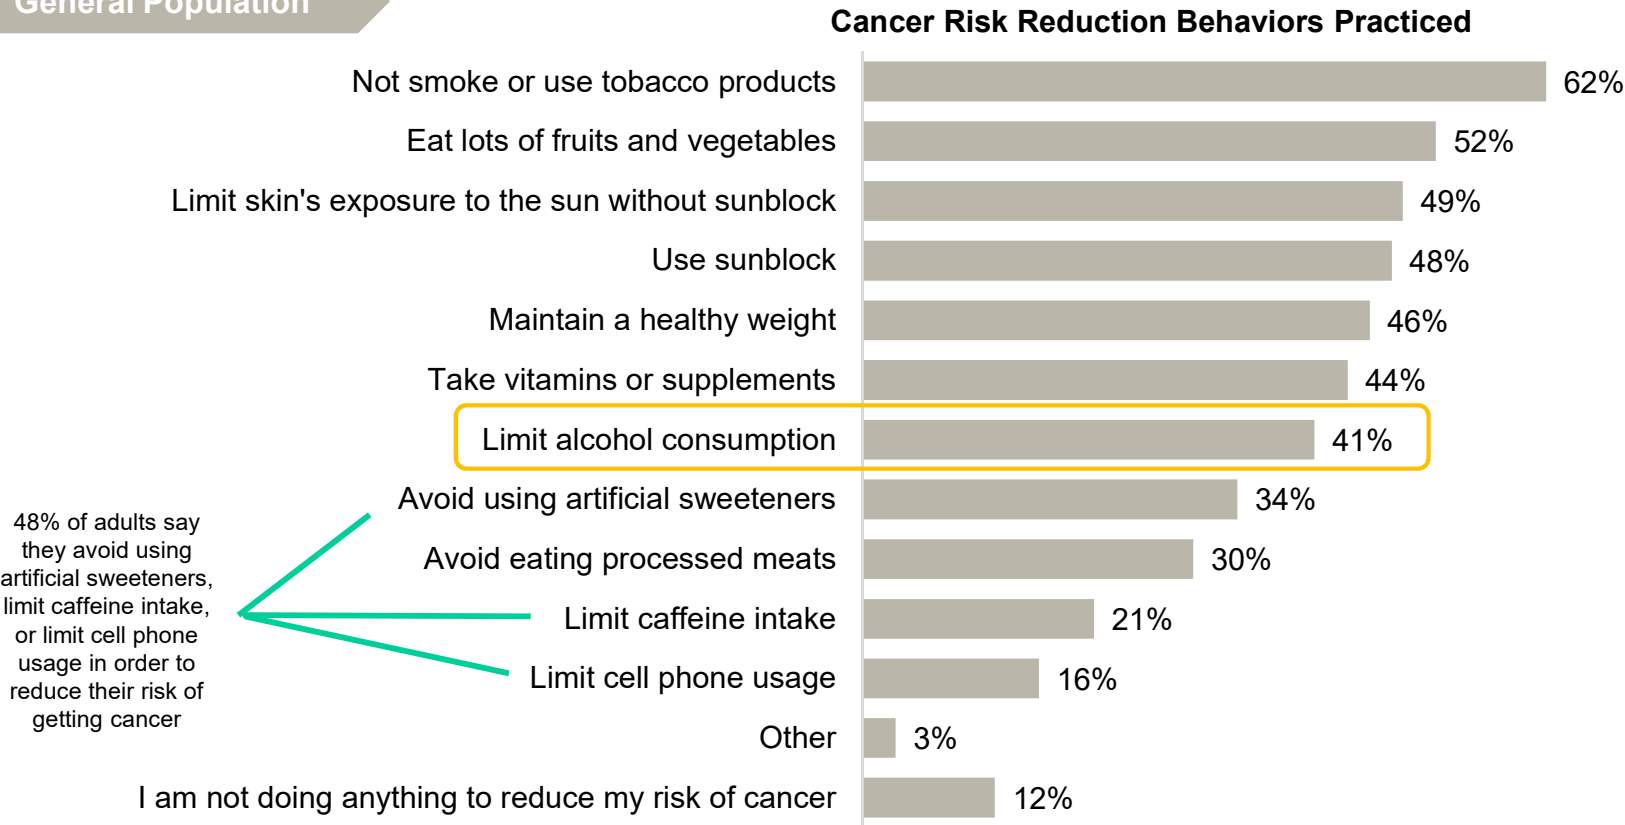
General Population

Cancer Risk Reduction Behaviors Practiced

Not smoke or use tobacco products 62%
Eat lots of fruits and vegetables 52%
Limit skin's exposure to the sun without sunblock 49%
Use sunblock 48%
Maintain a healthy weight 46%
Take vitamins or supplements 44%
Limit alcohol consumption 41%
Avoid using artificial sweeteners 34%
Avoid eating processed meats 30%
Limit caffeine intake 21%
Limit cell phone usage 16%
Other 3%
I am not doing anything to reduce my risk of cancer 12%

48% of adults say they avoid using artificial sweeteners, limit caffeine intake, or limit cell phone usage in order to reduce their risk of getting cancer